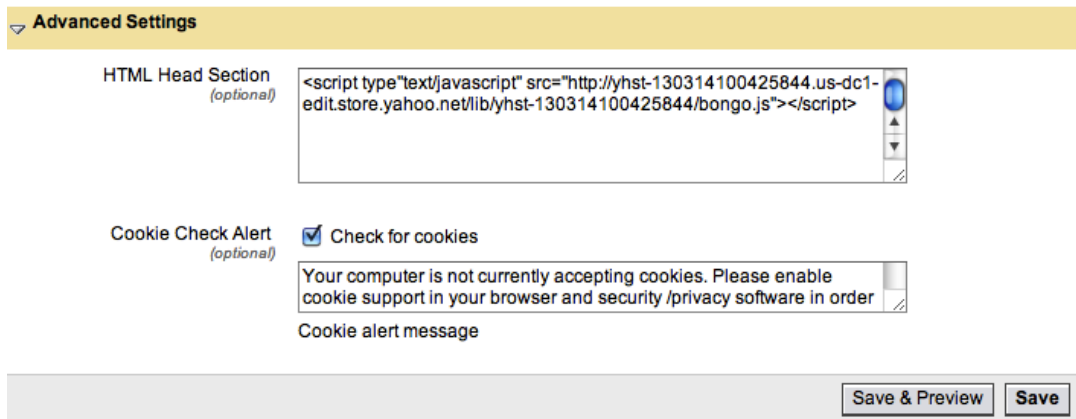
Advanced Settings

HTML Head Section
(optional)

<script type"text/javascript" src="http://yhst-130314100425844.us-dc1-edit.store.yahoo.net/lib/yhst-130314100425844/bongo.js"></script>

Cookie Check Alert
(optional)

Check for cookies

Your computer is not currently accepting cookies. Please enable cookie support in your browser and security /privacy software in order

Cookie alert message

Save & Preview Save